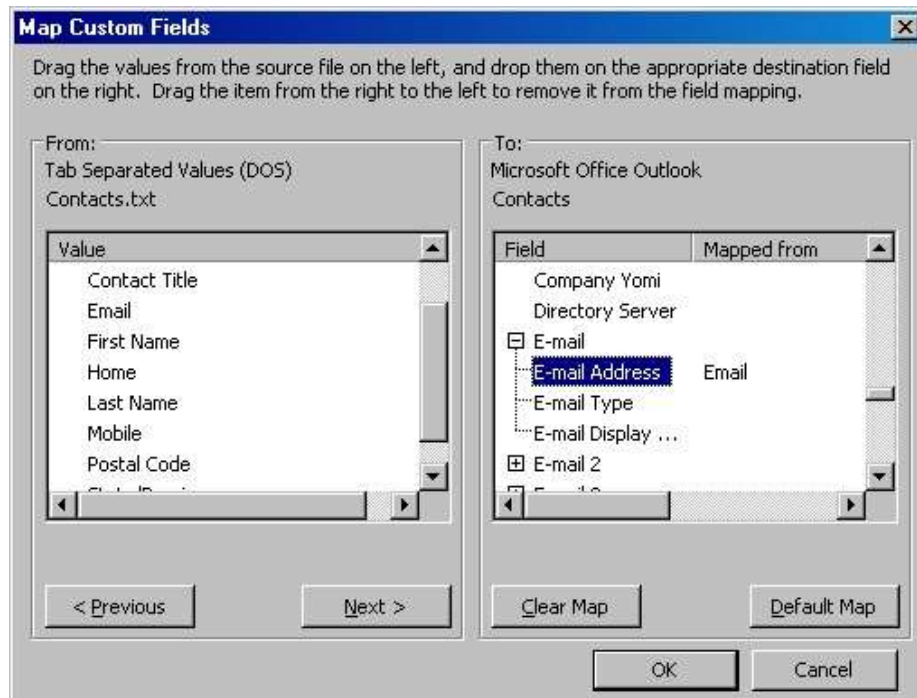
Map Custom Fields

Drag the values from the source file on the left, and drop them on the appropriate destination field on the right. Drag the item from the right to the left to remove it from the field mapping.

From:
Tab Separated Values (DOS)
Contacts.txt

| Value |
|---|
| Contact Title |
| Email |
| First Name |
| Home |
| Last Name |
| Mobile |
| Postal Code |
| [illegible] |

< Previous
Next >

To:
Microsoft Office Outlook
Contacts

| Field | Mapped from |
|---|---|
| Company Yomi | |
| Directory Server | |
| ⊟ E-mail | |
| E-mail Address | Email |
| E-mail Type | |
| E-mail Display ... | |
| ⊞ E-mail 2 | |
| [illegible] | |

Clear Map
Default Map

OK
Cancel